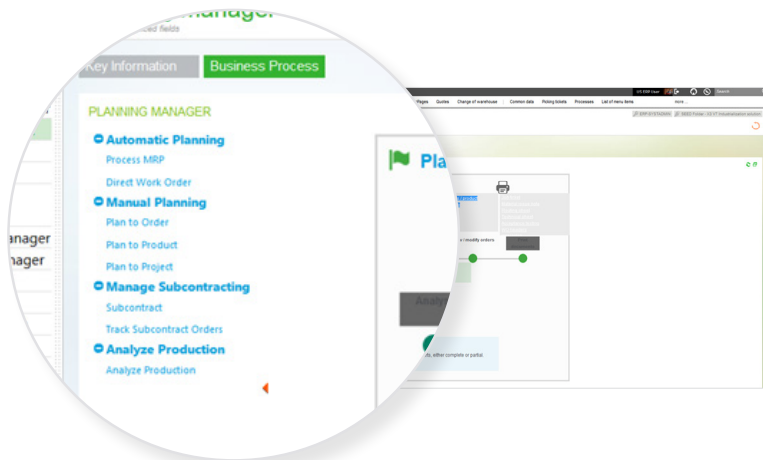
Manager
ced fields

Key Information
Business Process

PLANNING MANAGER

Automatic Planning
Process MRP
Direct Work Order

Manual Planning
Plan to Order
Plan to Product
Plan to Project

Manage Subcontracting
Subcontract
Track Subcontract Orders

Analyze Production
Analyze Production

anager
anager

Pages Quotes Change of warehouse Common data Picking tickets Processes List of menu items

Pla

modify orders

Analy

s, either complete or partial